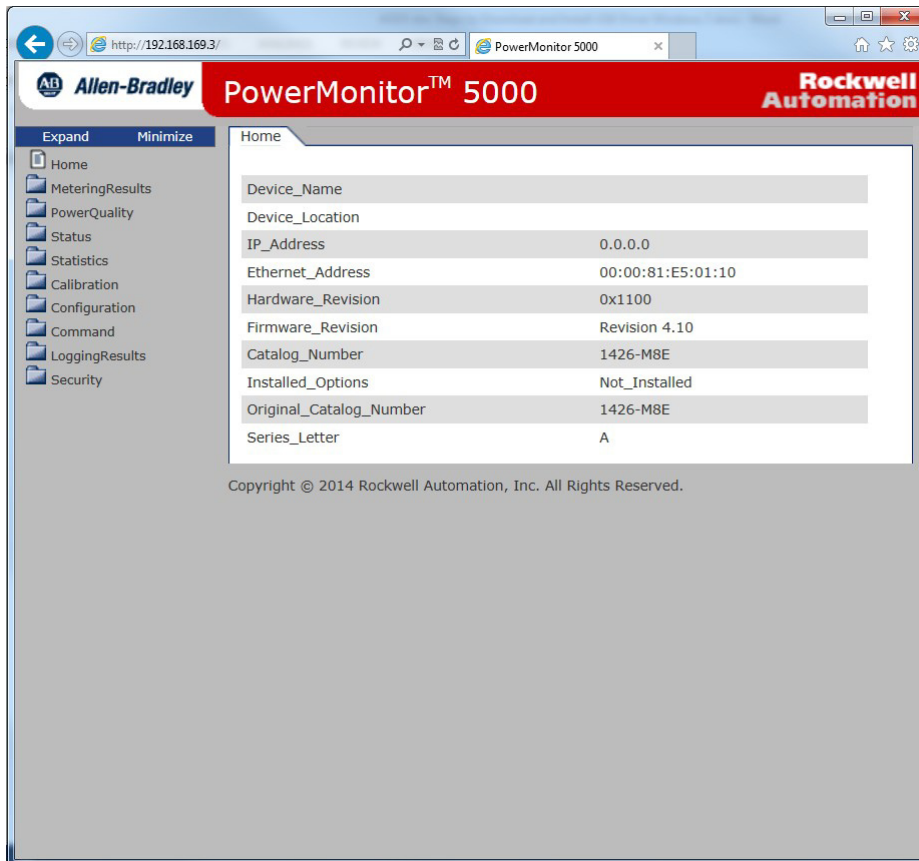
http://192.168.169.3/

PowerMonitor 5000

AB Allen-Bradley

PowerMonitor™ 5000

Rockwell Automation

Expand Minimize

Home
MeteringResults
PowerQuality
Status
Statistics
Calibration
Configuration
Command
LoggingResults
Security

Home

| | |
|---|---|
| Device_Name | |
| Device_Location | |
| IP_Address | 0.0.0.0 |
| Ethernet_Address | 00:00:81:E5:01:10 |
| Hardware_Revision | 0x1100 |
| Firmware_Revision | Revision 4.10 |
| Catalog_Number | 1426-M8E |
| Installed_Options | Not_Installed |
| Original_Catalog_Number | 1426-M8E |
| Series_Letter | A |

Copyright © 2014 Rockwell Automation, Inc. All Rights Reserved.